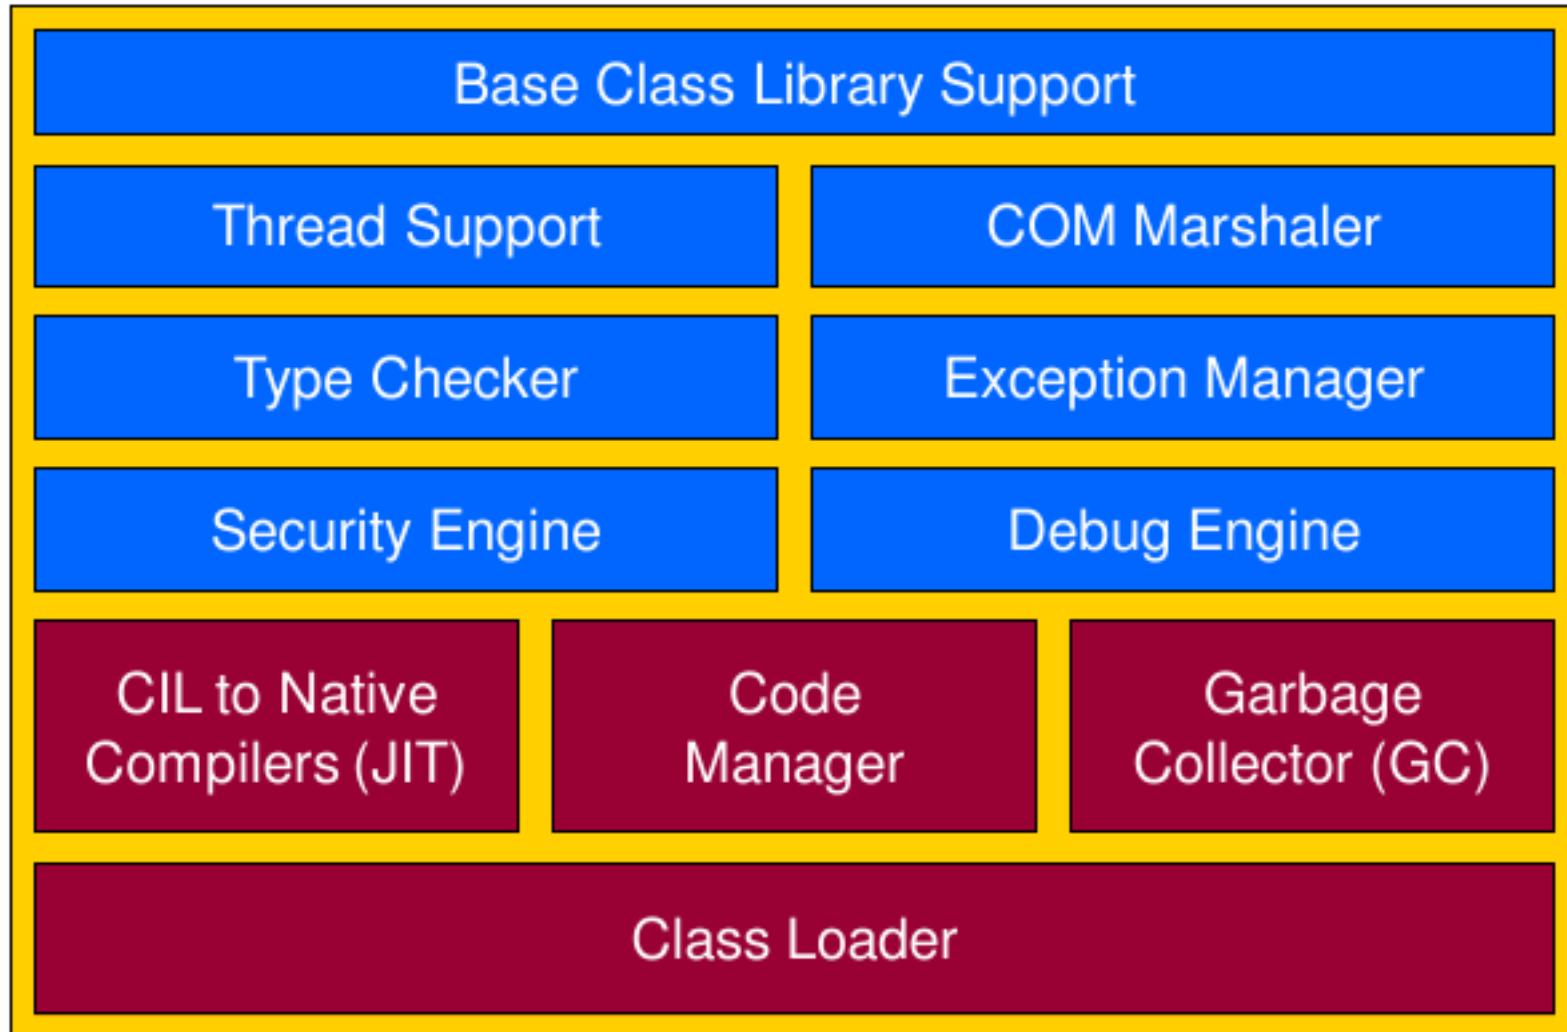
Base Class Library Support

Thread Support

COM Marshaler

Type Checker

Exception Manager

Security Engine

Debug Engine

CIL to Native Compilers (JIT)

Code Manager

Garbage Collector (GC)

Class Loader